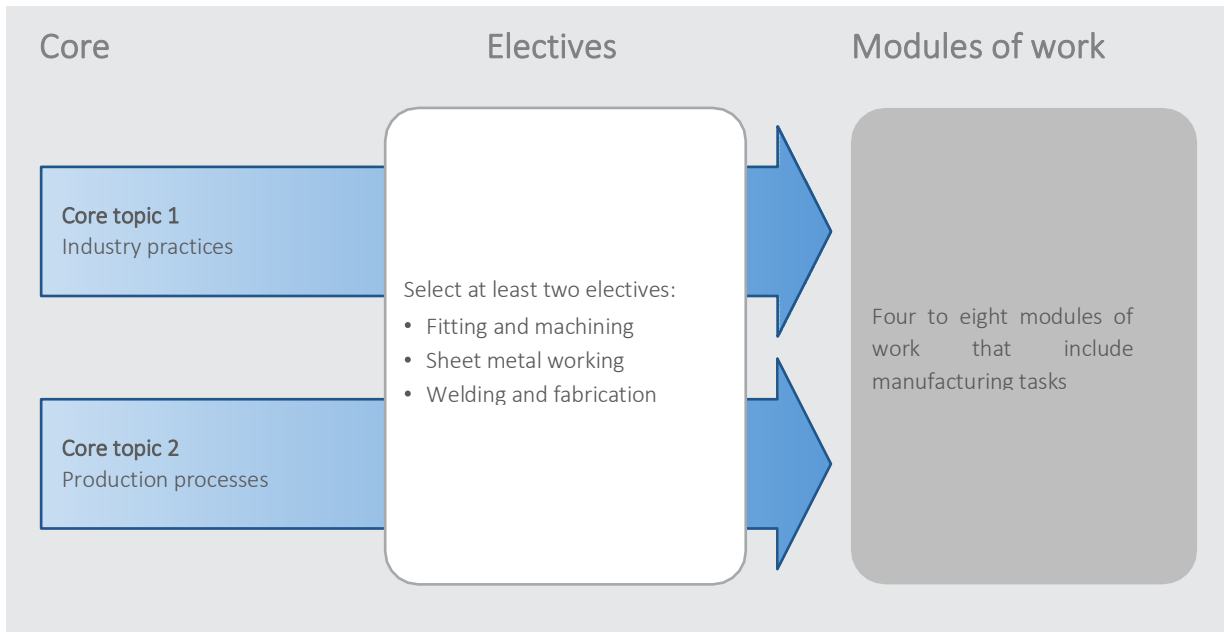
Core

Electives

Modules of work

Core topic 1
Industry practices

Core topic 2
Production processes

Select at least two electives:
- Fitting and machining
- Sheet metal working
- Welding and fabrication

Four to eight modules of work that include manufacturing tasks